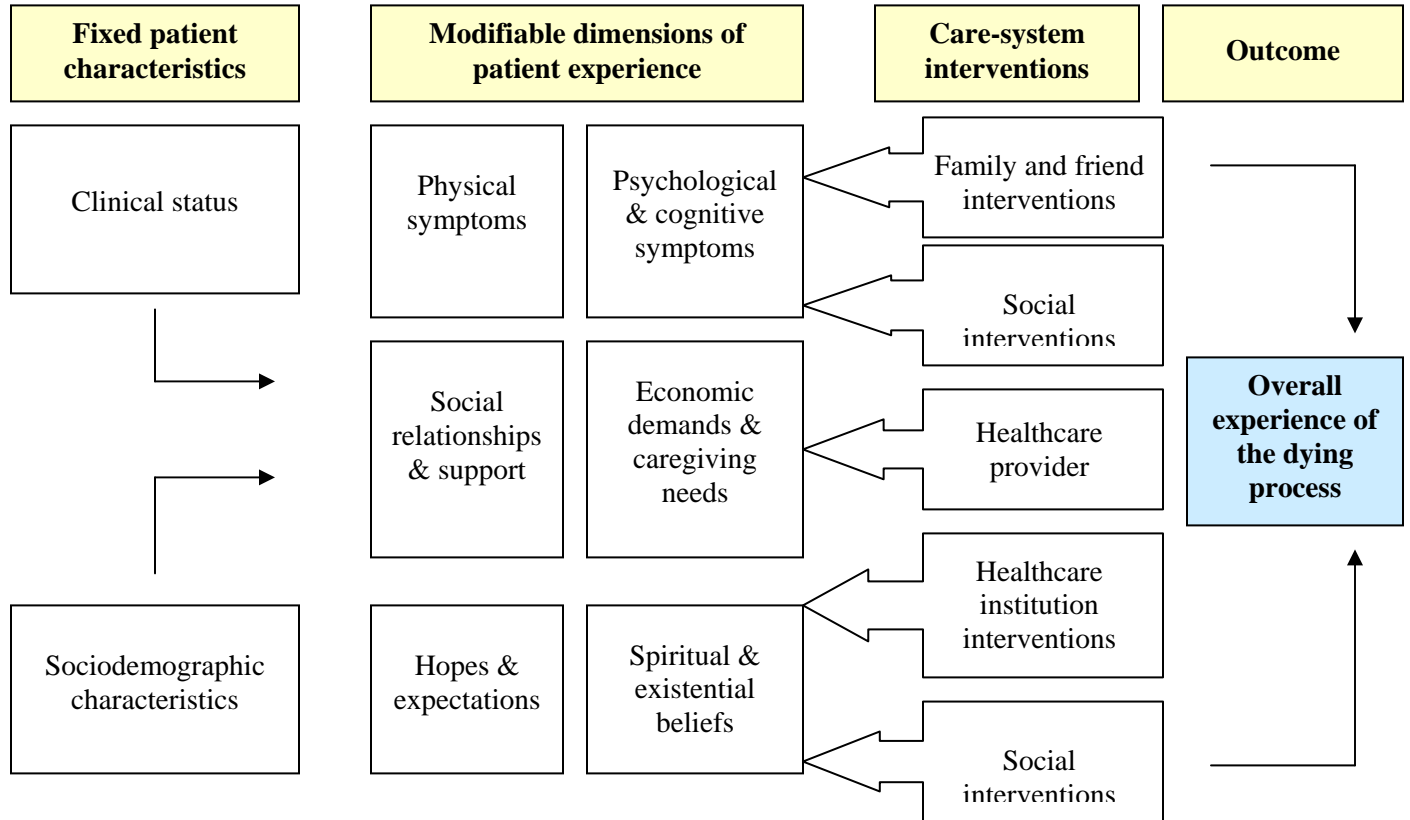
Fixed patient characteristics

Modifiable dimensions of patient experience

Care-system interventions

Outcome

Clinical status

Physical symptoms

Psychological & cognitive symptoms

Family and friend interventions

Social interventions

Social relationships & support

Economic demands & caregiving needs

Healthcare provider

Overall experience of the dying process

Sociodemographic characteristics

Hopes & expectations

Spiritual & existential beliefs

Healthcare institution interventions

Social interventions